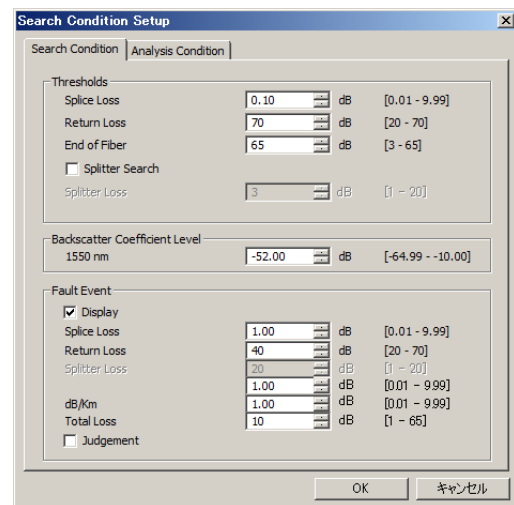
Search Condition Setup

Search Condition | Analysis Condition

Thresholds

| | | | |
|---|---|---|---|
| Splice Loss | 0.10 | dB | [0.01 - 9.99] |
| Return Loss | 70 | dB | [20 - 70] |
| End of Fiber | 65 | dB | [3 - 65] |

Splitter Search

| | | | |
|---|---|---|---|
| Splitter Loss | 3 | dB | [1 - 20] |

Backscatter Coefficient Level

| | | | |
|---|---|---|---|
| 1550 nm | -52.00 | dB | [-64.99 - -10.00] |

Fault Event

Display

| | | | |
|---|---|---|---|
| Splice Loss | 1.00 | dB | [0.01 - 9.99] |
| Return Loss | 40 | dB | [20 - 70] |
| Splitter Loss | 20 | dB | [1 - 20] |
| | 1.00 | dB | [0.01 - 9.99] |
| dB/Km | 1.00 | dB | [0.01 - 9.99] |
| Total Loss | 10 | dB | [1 - 65] |

Judgement

OK | キャンセル